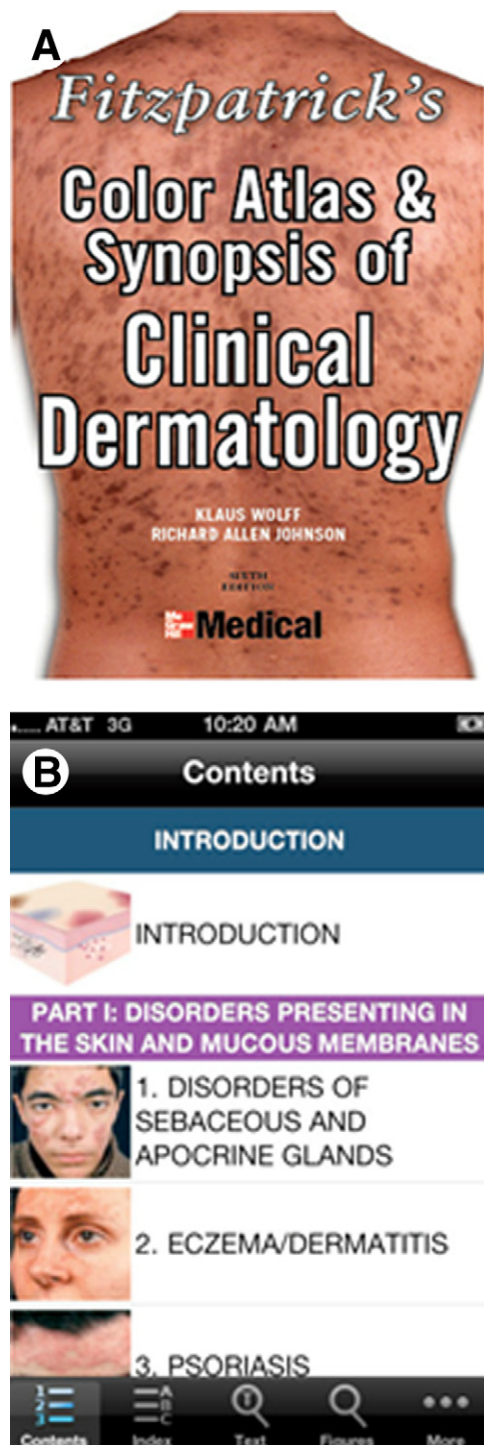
A

Fitzpatrick's

Color Atlas & Synopsis of Clinical Dermatology

KLAUS WOLFF
RICHARD ALLEN JOHNSON

SIXTH EDITION

Mc Graw Hill Medical

..... AT&T 3G 10:20 AM

B

Contents

INTRODUCTION

INTRODUCTION

PART I: DISORDERS PRESENTING IN THE SKIN AND MUCOUS MEMBRANES

1. DISORDERS OF SEBACEOUS AND APOCRINE GLANDS

2. ECZEMA/DERMATITIS

3. PSORIASIS

Contents Index Text Figures More